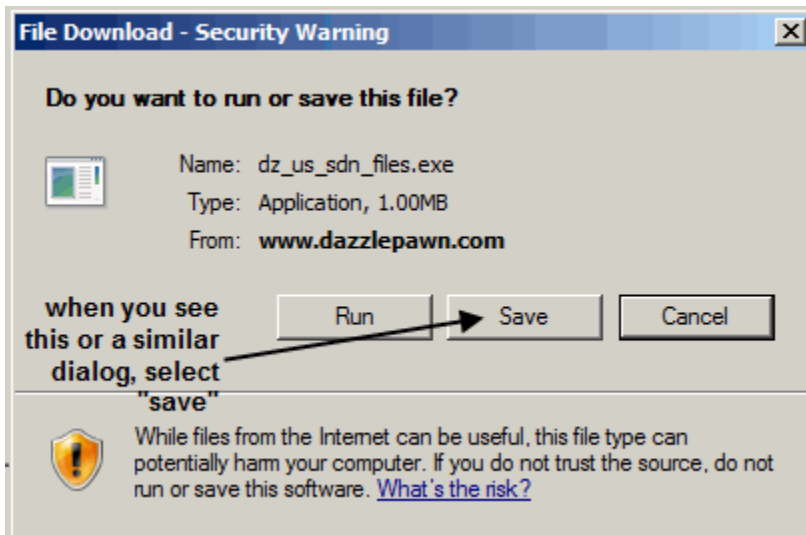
File Download - Security Warning

Do you want to run or save this file?

Name: dz_us_sdn_files.exe

Type: Application, 1.00MB

From: www.dazzlepawn.com

when you see this or a similar dialog, select "save"

Run

Save

Cancel

While files from the Internet can be useful, this file type can potentially harm your computer. If you do not trust the source, do not run or save this software. What's the risk?